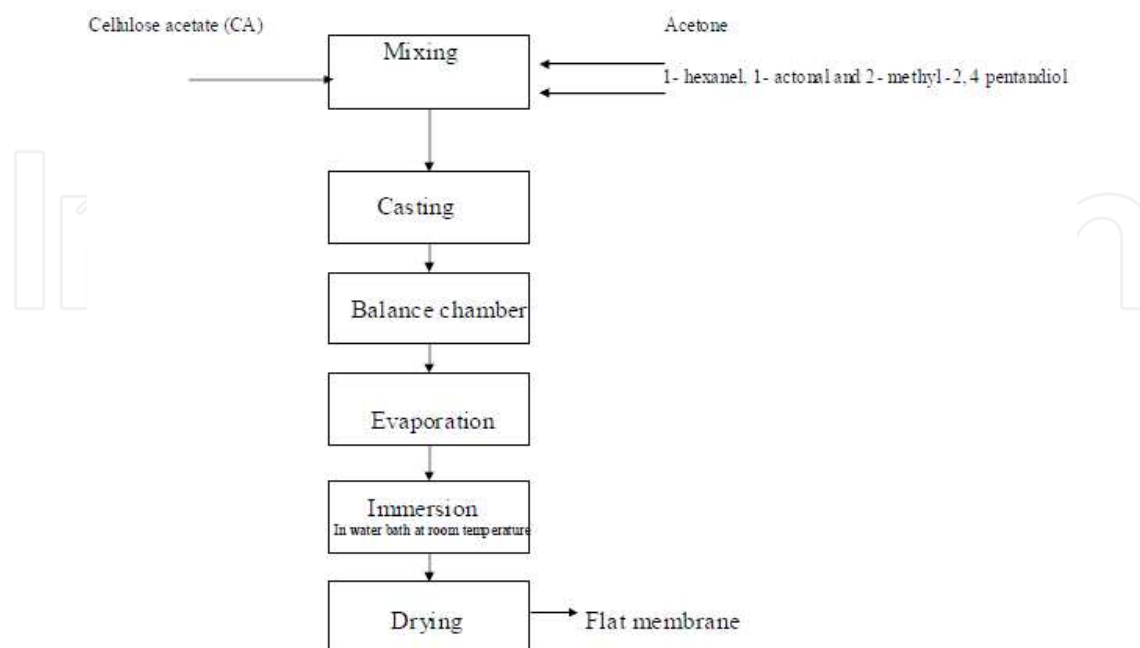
Cellulose acetate (CA)

Mixing

Acetone

1- hexanel, 1- actonal and 2- methyl-2, 4 pentandiol

Casting

Balance chamber

Evaporation

Immersion
In water bath at room temperature

Drying

Flat membrane